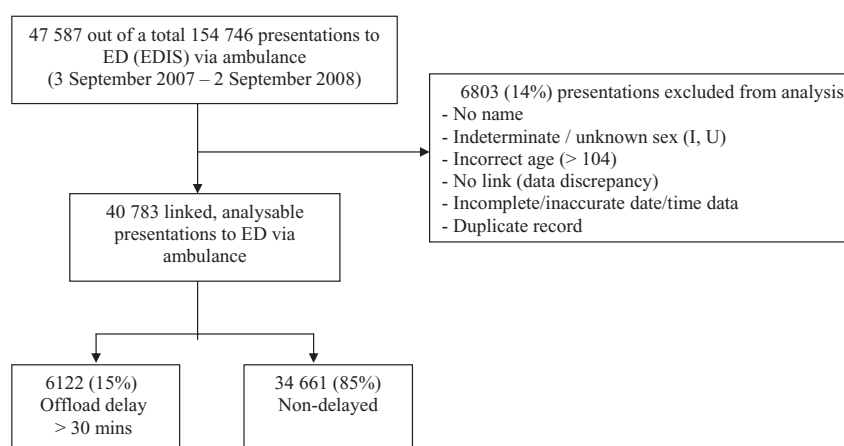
47 587 out of a total 154 746 presentations to ED (EDIS) via ambulance
(3 September 2007 – 2 September 2008)

6803 (14%) presentations excluded from analysis
- No name
- Indeterminate / unknown sex (I, U)
- Incorrect age (> 104)
- No link (data discrepancy)
- Incomplete/inaccurate date/time data
- Duplicate record

40 783 linked, analysable presentations to ED via ambulance

6122 (15%)
Offload delay
> 30 mins

34 661 (85%)
Non-delayed